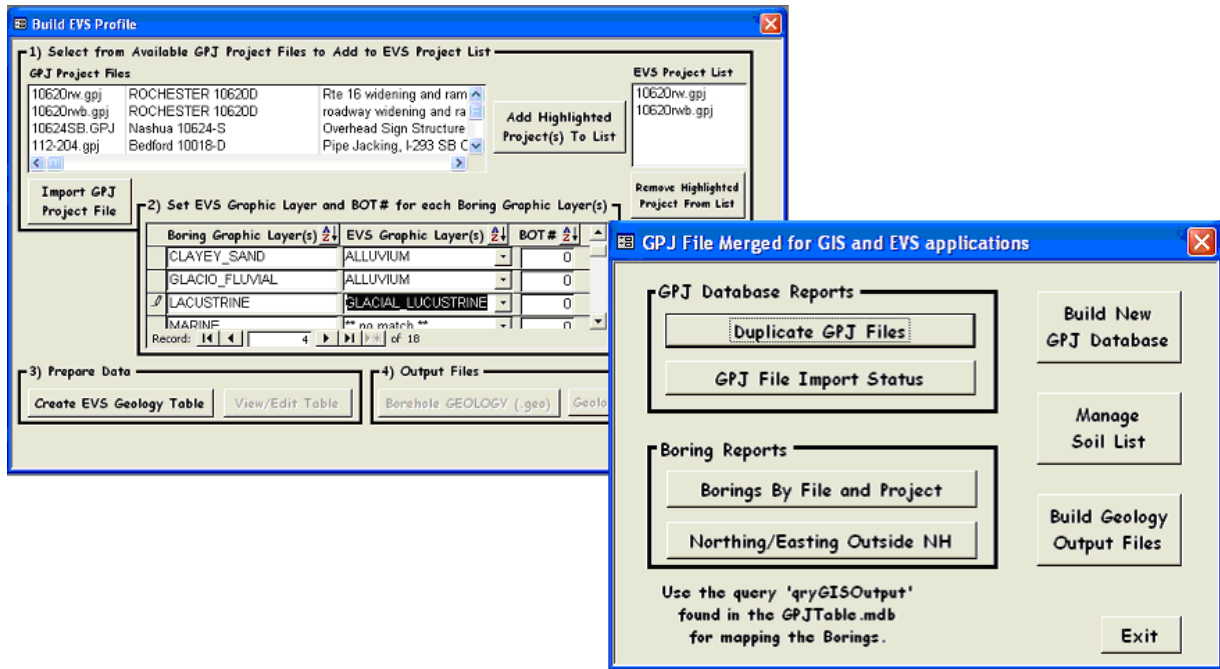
Build EVS Profile

1) Select from Available GPJ Project Files to Add to EVS Project List

GPJ Project Files

| | | |
|---|---|---|
| 10620rw.gpj | ROCHESTER 10620D | Rte 16 widening and ram |
| 10620rwb.gpj | ROCHESTER 10620D | roadway widening and ra |
| 10624SB.GPJ | Nashua 10624-S | Overhead Sign Structure |
| 112-204.gpj | Bedford 10018-D | Pipe Jacking, I-293 SB C |

Add Highlighted Project(s) To List

EVS Project List
10620rw.gpj
10620rwb.gpj

Remove Highlighted Project From List

Import GPJ Project File

2) Set EVS Graphic Layer and BOT# for each Boring Graphic Layer(s)

| Boring Graphic Layer(s) | EVS Graphic Layer(s) | BOT# |
|---|---|---|
| CLAYEY_SAND | ALLUVIUM | 0 |
| GLACIO_FLUVIAL | ALLUVIUM | 0 |
| LACUSTRINE | GLACIAL_LUCUSTRINE | 0 |
| MARINE | ** no match ** | 0 |

Record: 4 of 18

3) Prepare Data
Create EVS Geology Table
View/Edit Table

4) Output Files
Borehole GEOLOGY (.geo)
Geolo

GPJ File Merged for GIS and EVS applications

GPJ Database Reports
Duplicate GPJ Files
GPJ File Import Status

Build New GPJ Database

Manage Soil List

Boring Reports
Borings By File and Project
Northing/Easting Outside NH

Build Geology Output Files

Use the query 'qryGISOutput' found in the GPJTable.mdb for mapping the Borings.

Exit